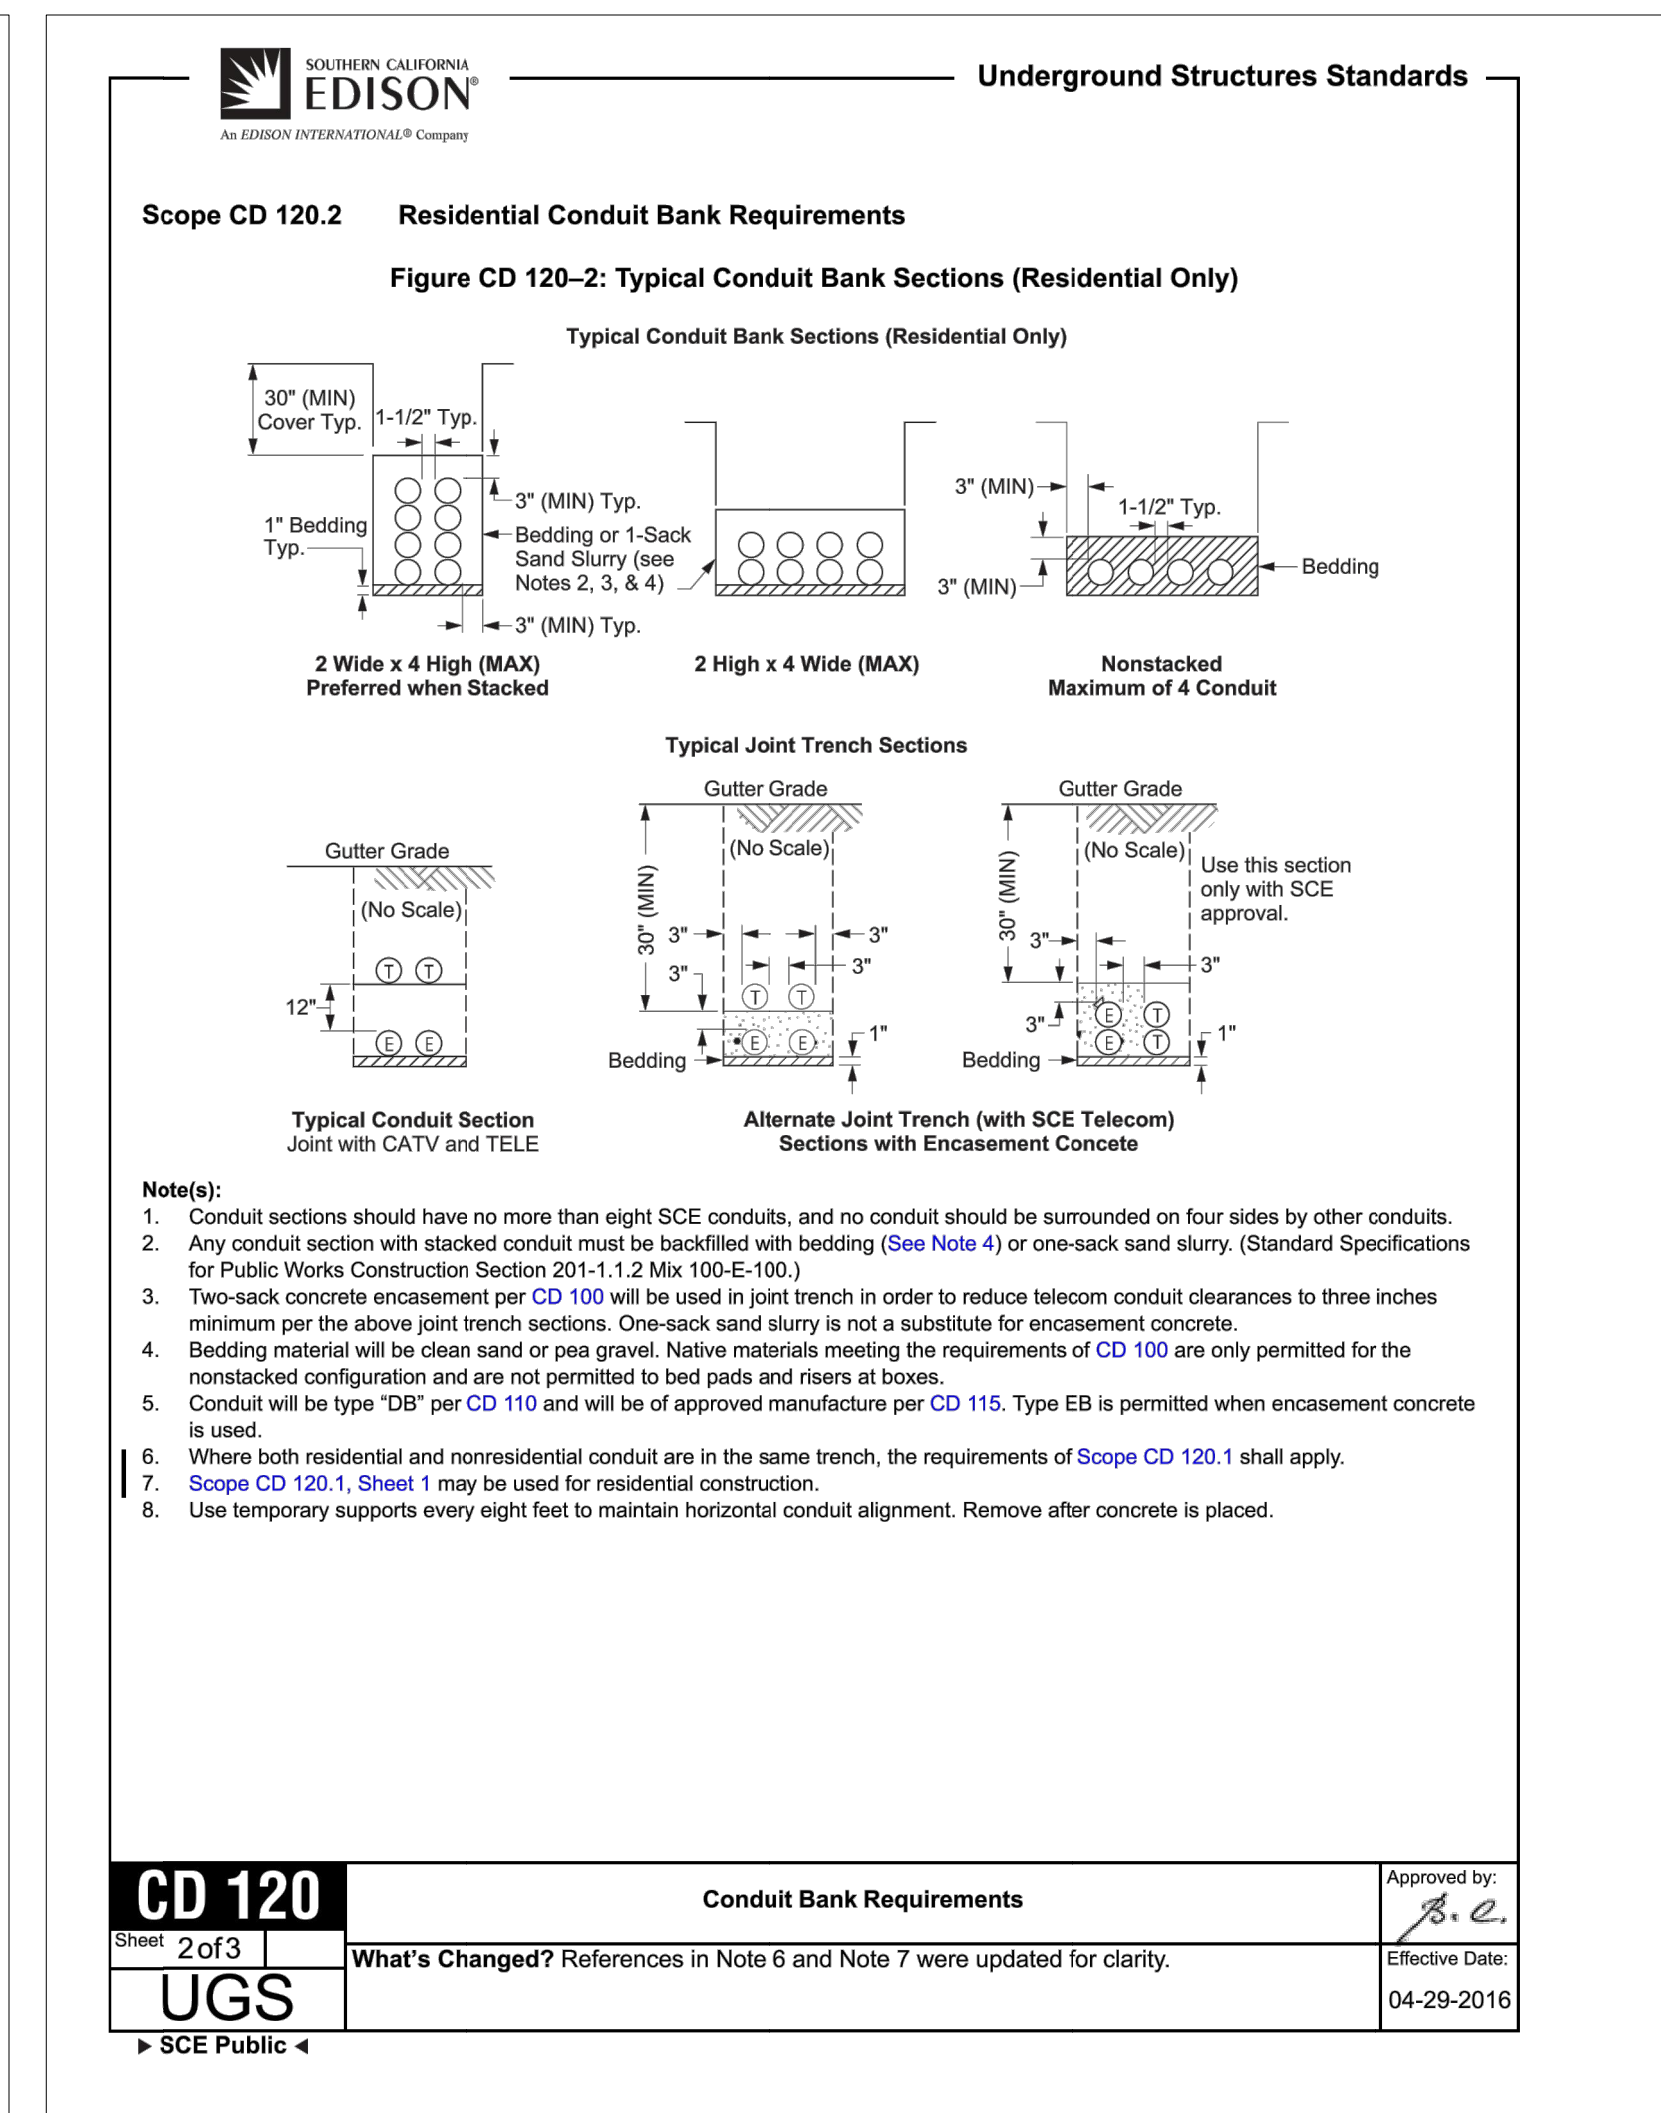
SOUTHERN CALIFORNIA
EDISON®
An EDISON INTERNATIONAL® Company

Underground Structures Standards

Scope CD 120.2 Residential Conduit Bank Requirements

Figure CD 120–2: Typical Conduit Bank Sections (Residential Only)

Typical Conduit Bank Sections (Residential Only)

30" (MIN) Cover Typ.
1-1/2" Typ.
3" (MIN) Typ.
1" Bedding Typ.
Bedding or 1-Sack Sand Slurry (see Notes 2, 3, & 4)
3" (MIN) Typ.
3" (MIN)
1-1/2" Typ.
3" (MIN)
Bedding

2 Wide x 4 High (MAX)
Preferred when Stacked

2 High x 4 Wide (MAX)

Nonstacked
Maximum of 4 Conduit

Typical Joint Trench Sections

Gutter Grade
(No Scale)
T T
12"
E E

Gutter Grade
(No Scale)
30" (MIN)
3"
3"
3"
3"
T T
E E
1"
Bedding

Gutter Grade
(No Scale)
Use this section only with SCE approval.
30" (MIN)
3"
3"
3"
E T
E T
1"
Bedding

Typical Conduit Section
Joint with CATV and TELE

Alternate Joint Trench (with SCE Telecom)
Sections with Encasement Concete

Note(s):
1. Conduit sections should have no more than eight SCE conduits, and no conduit should be surrounded on four sides by other conduits.
2. Any conduit section with stacked conduit must be backfilled with bedding (See Note 4) or one-sack sand slurry. (Standard Specifications for Public Works Construction Section 201-1.1.2 Mix 100-E-100.)
3. Two-sack concrete encasement per CD 100 will be used in joint trench in order to reduce telecom conduit clearances to three inches minimum per the above joint trench sections. One-sack sand slurry is not a substitute for encasement concrete.
4. Bedding material will be clean sand or pea gravel. Native materials meeting the requirements of CD 100 are only permitted for the nonstacked configuration and are not permitted to bed pads and risers at boxes.
5. Conduit will be type “DB” per CD 110 and will be of approved manufacture per CD 115. Type EB is permitted when encasement concrete is used.
6. Where both residential and nonresidential conduit are in the same trench, the requirements of Scope CD 120.1 shall apply.
7. Scope CD 120.1, Sheet 1 may be used for residential construction.
8. Use temporary supports every eight feet to maintain horizontal conduit alignment. Remove after concrete is placed.

CD 120
Sheet 2 of 3
UGS
Conduit Bank Requirements
Approved by:
Effective Date:
04-29-2016
What’s Changed? References in Note 6 and Note 7 were updated for clarity.
▶ SCE Public ◀